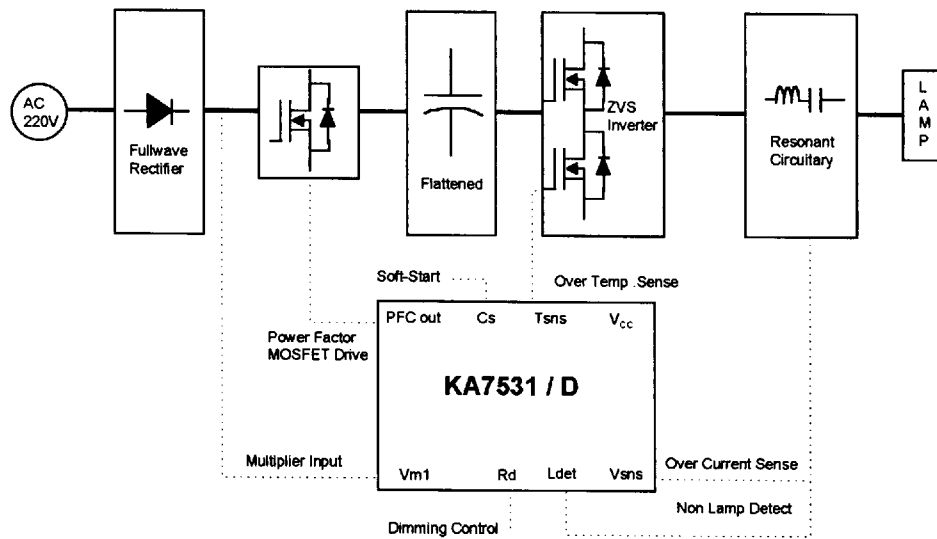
AC 220V

Fullwave Rectifier

Flattened

ZVS Inverter

Resonant Circuitary

L A M P

Soft-Start

Over Temp .Sense

Power Factor MOSFET Drive

PFC out

Cs

Tsns

$V_{cc}$

KA7531 / D

Multiplier Input

Vm1

Rd

Ldet

Vsns

Over Current Sense

Non Lamp Detect

Dimming Control